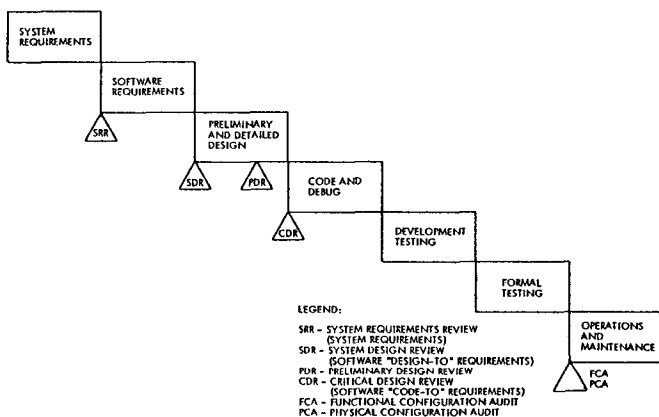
SYSTEM REQUIREMENTS

SOFTWARE REQUIREMENTS

SRR

PRELIMINARY AND DETAILED DESIGN

SDR

PDR

CODE AND DEBUG

CDR

DEVELOPMENT TESTING

FORMAL TESTING

OPERATIONS AND MAINTENANCE

FCA
PCA

LEGEND:

SRR – SYSTEM REQUIREMENTS REVIEW (SYSTEM REQUIREMENTS)
SDR – SYSTEM DESIGN REVIEW (SOFTWARE "DESIGN-TO" REQUIREMENTS)
PDR – PRELIMINARY DESIGN REVIEW
CDR – CRITICAL DESIGN REVIEW (SOFTWARE "CODE-TO" REQUIREMENTS)
FCA – FUNCTIONAL CONFIGURATION AUDIT
PCA – PHYSICAL CONFIGURATION AUDIT